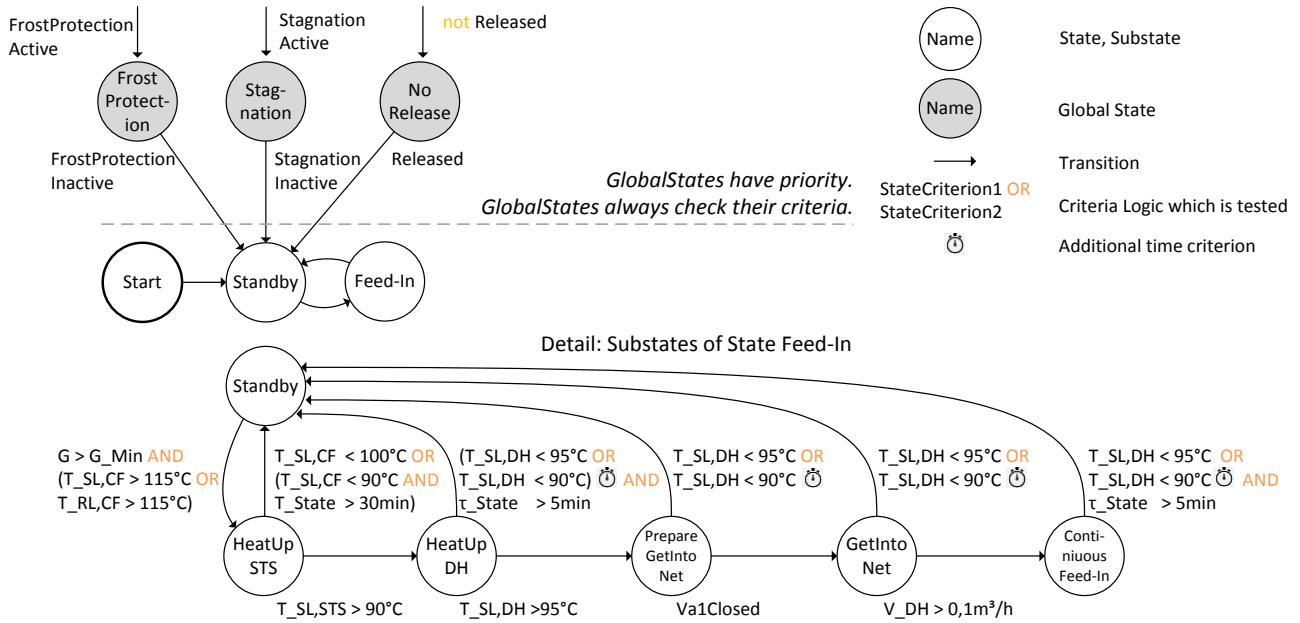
FrostProtection Active

Stagnation Active

not Released

Frost Protection

Stagnation

No Release

FrostProtection Inactive

Stagnation Inactive

Released

Name

State, Substate

Name

Global State

Transition

StateCriterion1 OR StateCriterion2

Criteria Logic which is tested

Additional time criterion

*GlobalStates have priority.*
*GlobalStates always check their criteria.*

Start

Standby

Feed-In

Detail: Substates of State Feed-In

Standby

G > G_Min AND (T_SL,CF > 115°C OR T_RL,CF > 115°C)

T_SL,CF < 100°C OR (T_SL,CF < 90°C AND T_State > 30min)

(T_SL,DH < 95°C OR (T_SL,DH < 90°C) AND τ_State > 5min

T_SL,DH < 95°C OR T_SL,DH < 90°C

T_SL,DH < 95°C OR T_SL,DH < 90°C

T_SL,DH < 95°C OR T_SL,DH < 90°C AND τ_State > 5min

HeatUp STS

HeatUp DH

Prepare GetInto Net

GetInto Net

Continiuous Feed-In

T_SL,STS > 90°C

T_SL,DH >95°C

Va1Closed

V_DH > 0,1m³/h